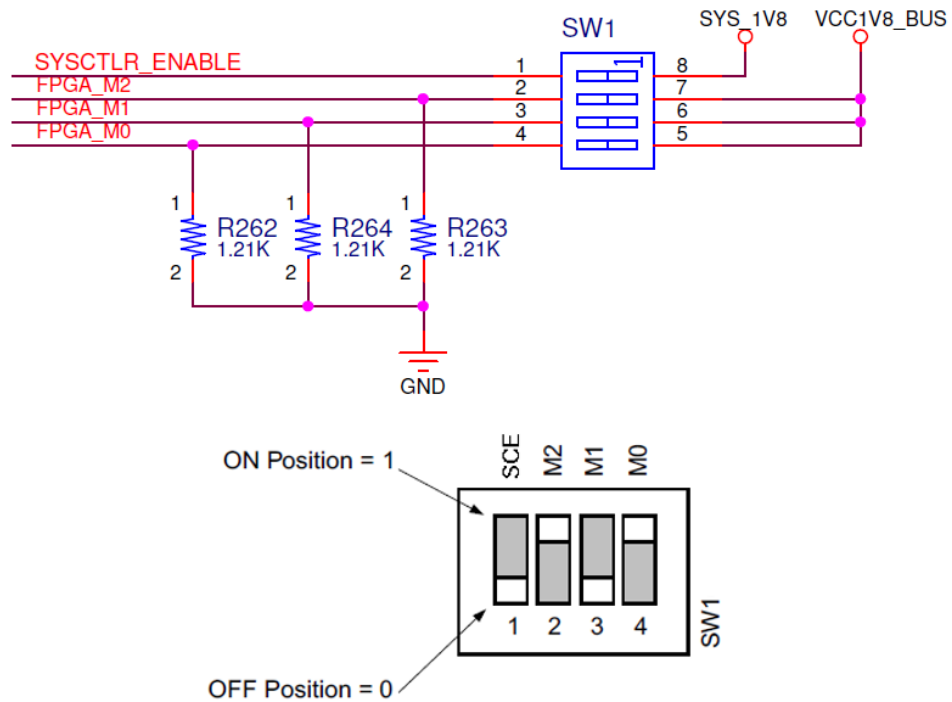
SW1

SYS_1V8

VCC1V8_BUS

SYSCTLR_ENABLE

FPGA_M2

FPGA_M1

FPGA_M0

1 2 3 4

8 7 6 5

1

R262
1.21K

2

1

R264
1.21K

2

1

R263
1.21K

2

GND

ON Position = 1

SCE M2 M1 M0

1 2 3 4

SW1

OFF Position = 0